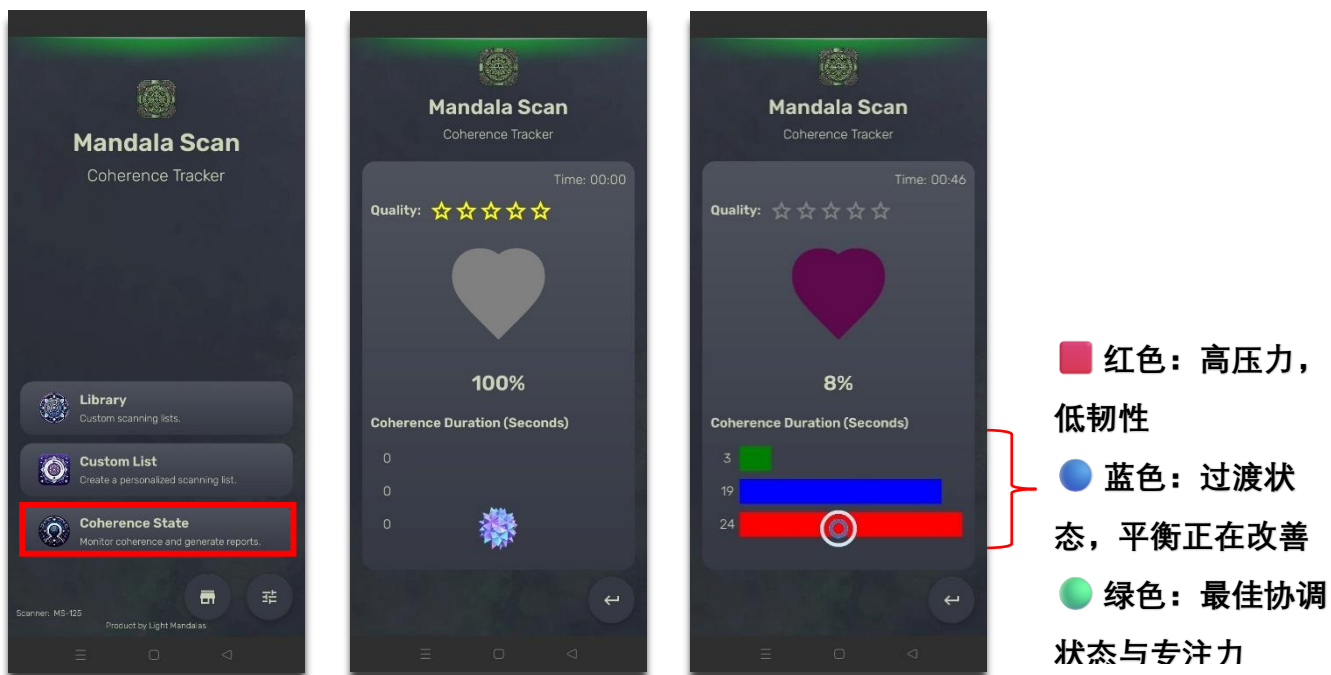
Mandala Scan
Coherence Tracker

Library
Custom scanning lists.

Custom List
Create a personalized scanning list.

Coherence State
Monitor coherence and generate reports.

Scanner: MS-125
Product by Light Mandalas

Mandala Scan
Coherence Tracker

Time: 00:00
Quality:

100%

Coherence Duration (Seconds)

0
0
0

Mandala Scan
Coherence Tracker

Time: 00:46
Quality:

8%

Coherence Duration (Seconds)

3
19
24

红色：高压力，低韧性
蓝色：过渡状态，平衡正在改善
绿色：最佳协调状态与专注力